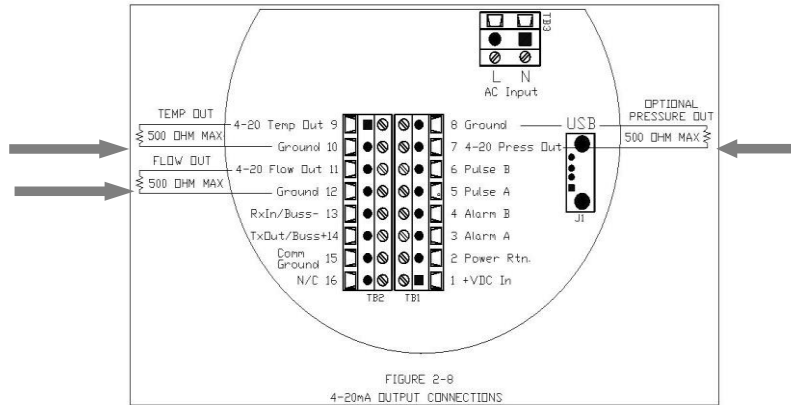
TB3

L N
AC Input

TEMP OUT
500 OHM MAX
4-20 Temp Out 9
Ground 10
FLOW OUT
4-20 Flow Out 11
500 OHM MAX
Ground 12
RxIn/Buss- 13
TxOut/Buss+14
Comm Ground 15
N/C 16

TB2 TB1

8 Ground
7 4-20 Press Out
6 Pulse B
5 Pulse A
4 Alarm B
3 Alarm A
2 Power Rtn.
1 +VDC In

USB
J1

OPTIONAL PRESSURE OUT
500 OHM MAX

FIGURE 2-8
4-20mA OUTPUT CONNECTIONS